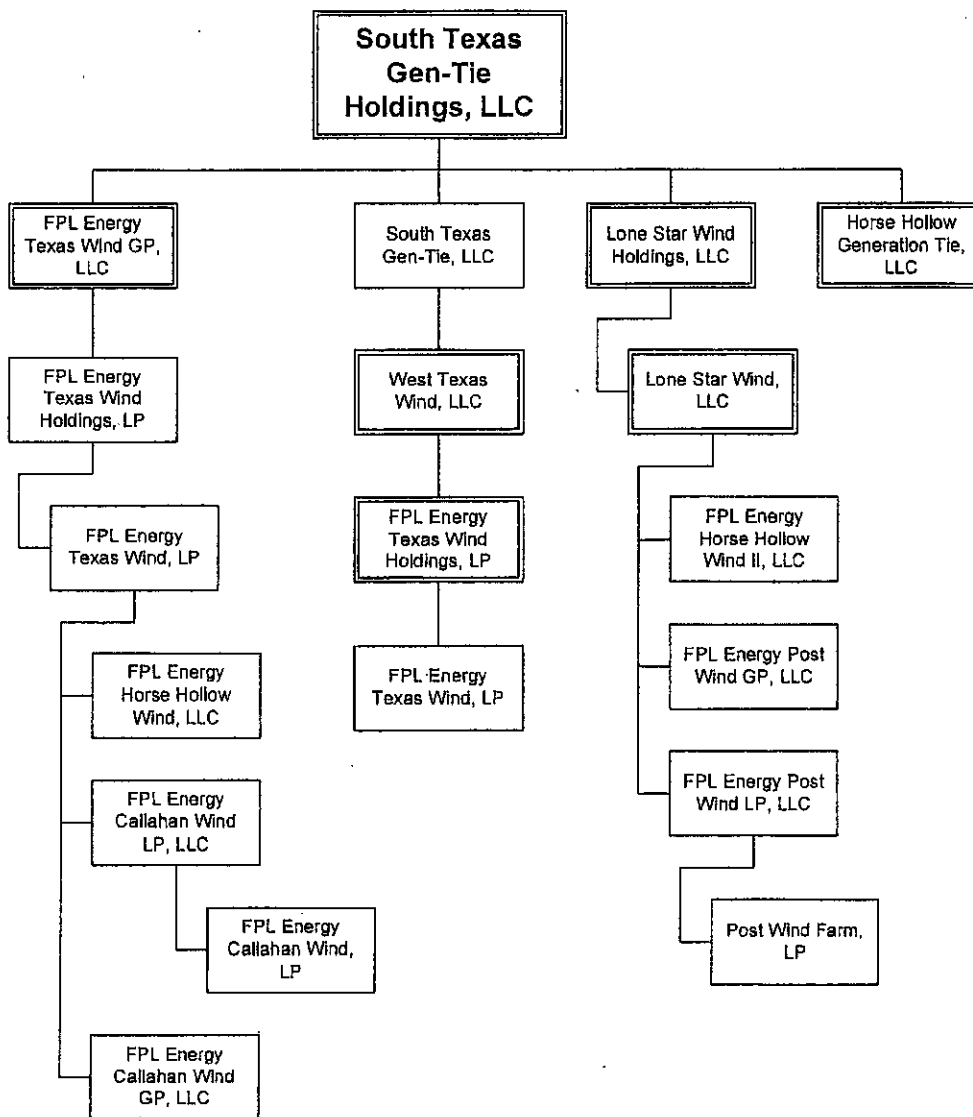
South Texas Gen-Tie Holdings, LLC

FPL Energy Texas Wind GP, LLC

FPL Energy Texas Wind Holdings, LP

FPL Energy Texas Wind, LP

FPL Energy Horse Hollow Wind, LLC

FPL Energy Callahan Wind LP, LLC

FPL Energy Callahan Wind, LP

FPL Energy Callahan Wind GP, LLC

South Texas Gen-Tie, LLC

West Texas Wind, LLC

FPL Energy Texas Wind Holdings, LP

FPL Energy Texas Wind, LP

Lone Star Wind Holdings, LLC

Lone Star Wind, LLC

FPL Energy Horse Hollow Wind II, LLC

FPL Energy Post Wind GP, LLC

FPL Energy Post Wind LP, LLC

Post Wind Farm, LP

Horse Hollow Generation Tie, LLC